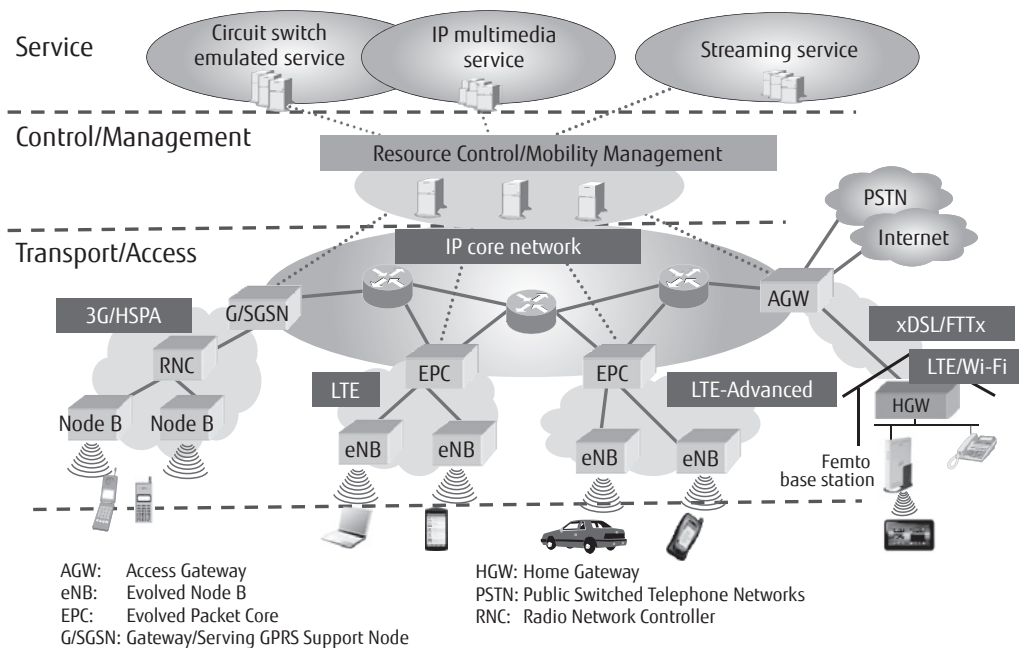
Service

Circuit switch emulated service

IP multimedia service

Streaming service

Control/Management

Resource Control/Mobility Management

PSTN

Internet

Transport/Access

IP core network

G/SGSN

AGW

3G/HSPA

xDSL/FTTx

RNC

EPC

EPC

LTE/Wi-Fi

LTE

LTE-Advanced

HGW

Node B

Node B

eNB

eNB

eNB

eNB

Femto base station

AGW: Access Gateway
eNB: Evolved Node B
EPC: Evolved Packet Core
G/SGSN: Gateway/Serving GPRS Support Node

HGW: Home Gateway
PSTN: Public Switched Telephone Networks
RNC: Radio Network Controller